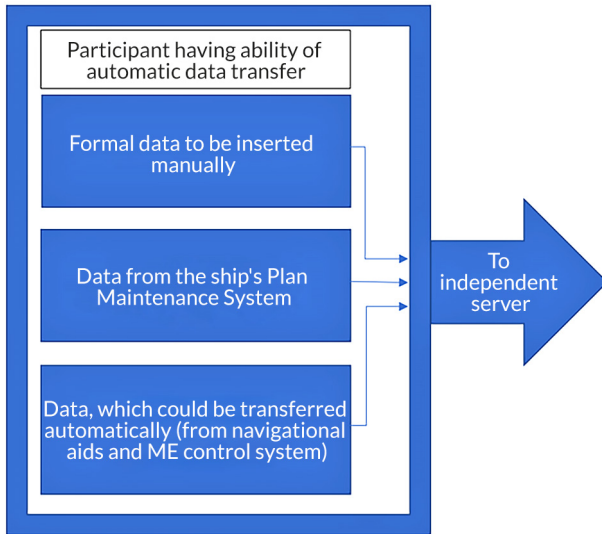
Participant having ability of automatic data transfer

Formal data to be inserted manually

Data from the ship's Plan Maintenance System

Data, which could be transferred automatically (from navigational aids and ME control system)

To independent server